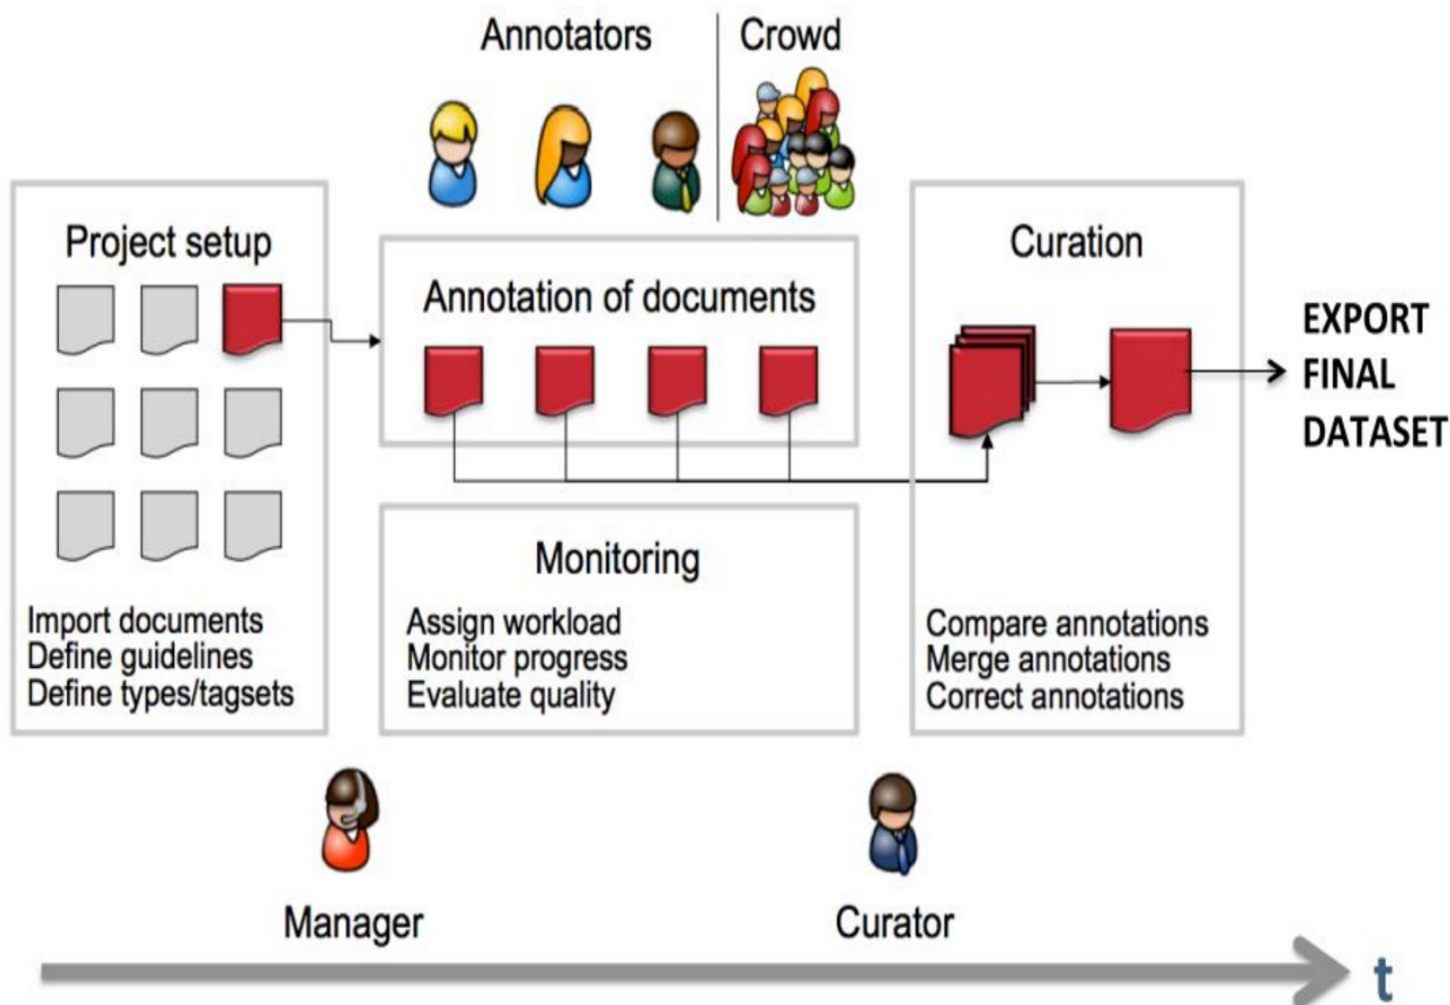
Annotators

Crowd

Project setup

Import documents
Define guidelines
Define types/tagsets

Annotation of documents

Monitoring

Assign workload
Monitor progress
Evaluate quality

Curation

Compare annotations
Merge annotations
Correct annotations

EXPORT
FINAL
DATASET

Manager

Curator

t